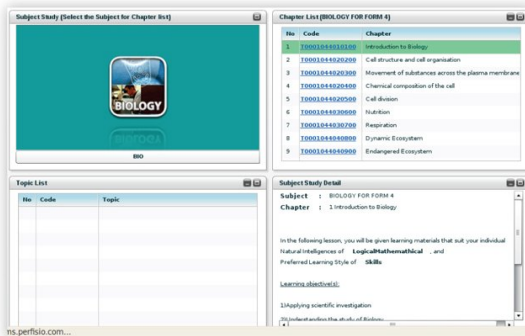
Subject Study (Select the Subject for Chapter list)

BIOLOGY

BIO

Chapter List (BIOLOGY FOR FORM 4)

| No | Code | Chapter |
|---|---|---|
| 1 | T0001044010100 | Introduction to Biology |
| 2 | T0001044020200 | Cell structure and cell organisation |
| 3 | T0001044020300 | Movement of substances across the plasma membrane |
| 4 | T0001044020400 | Chemical composition of the cell |
| 5 | T0001044020500 | Cell division |
| 6 | T0001044030600 | Nutrition |
| 7 | T0001044030700 | Respiration |
| 8 | T0001044040800 | Dynamic Ecosystem |
| 9 | T0001044040900 | Endangered Ecosystem |

Topic List

| No | Code | Topic |
|---|---|---|

Subject Study Detail

Subject : BIOLOGY FOR FORM 4
Chapter : 1 Introduction to Biology

In the following lesson, you will be given learning materials that suit your individual Natural Intelligences of LogicalMathematical , and Preferred Learning Style of Skills

Learning objective(s):

1)Applying scientific investigation

2)Understanding the study of Biology

ns.perfisio.com...